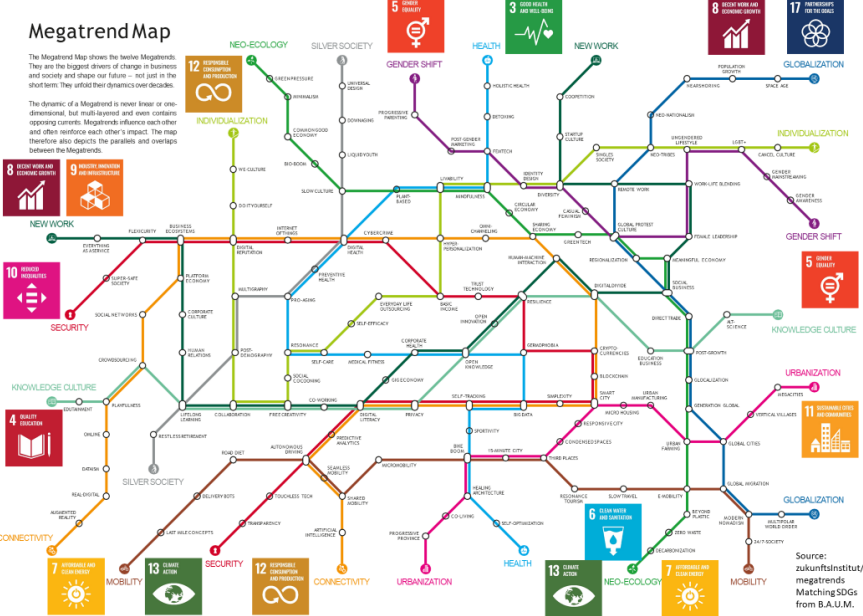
Megatrend Map

The Megatrend Map shows the twelve Megatrends. They are the biggest drivers of change in business and society and shape our future – not just in the short term. They unfold their dynamics over decades.

The dynamic of a Megatrend is never linear or one-dimensional, but multi-layered and even contains opposing currents. Megatrends influence each other and often reinforce each other's impact. The map therefore also depicts the parallels and overlaps between the Megatrends.

NEO-ECOLOGY
SILVER SOCIETY
5 GENDER EQUALITY
HEALTH
3 GOOD HEALTH AND WELL-BEING
NEW WORK
8 DECENT WORK AND ECONOMIC GROWTH
17 PARTNERSHIPS FOR THE GOALS
GLOBALIZATION
12 RESPONSIBLE CONSUMPTION AND PRODUCTION
INDIVIDUALIZATION
GENDER SHIFT
INDIVIDUALIZATION
8 DECENT WORK AND ECONOMIC GROWTH
9 INDUSTRY, INNOVATION AND INFRASTRUCTURE
NEW WORK
GENDER SHIFT
10 REDUCED INEQUALITIES
5 GENDER EQUALITY
SECURITY
KNOWLEDGE CULTURE
KNOWLEDGE CULTURE
URBANIZATION
4 QUALITY EDUCATION
11 SUSTAINABLE CITIES AND COMMUNITIES
SILVER SOCIETY
GLOBALIZATION
CONNECTIVITY
7 AFFORDABLE AND CLEAN ENERGY
MOBILITY
13 CLIMATE ACTION
SECURITY
12 RESPONSIBLE CONSUMPTION AND PRODUCTION
CONNECTIVITY
URBANIZATION
6 CLEAN WATER AND SANITATION
HEALTH
13 CLIMATE ACTION
NEO-ECOLOGY
7 AFFORDABLE AND CLEAN ENERGY
MOBILITY

GREEN PRESSURE
MINIMALISM
COMMONS-BASED ECONOMY
BIO-BOOM
UNIVERSAL DESIGN
DOWNAGING
LIQUID YOUTH
SLOW CULTURE
PROGRESSIVE PARENTING
POST-GENDER MARKETING
HOLISTIC HEALTH
SPORTING
FEMTECH
COOPETITION
STARTUP CULTURE
POPULATION GROWTH
NEARSHORING
SPACE AGE
NEO-NATIONALISM
UNRENDERED LIFESTYLE
LGBT+
CANCEL CULTURE
GENDER MAINSTREAMING
GENDER AWARENESS
NEO-TRIBES
SINGLES SOCIETY
IDENTITY DESIGN
DIVERSITY
CASUAL FEMINISM
REMOTE WORK
WORK-LIFE BLENDING
WE-CULTURE
DO-IT-YOURSELF
PLANT-BASED
LIVABILITY
MINDFULNESS
CIRCULAR ECONOMY
SHARING ECONOMY
GREENTECH
GLOBAL PROTEST CULTURE
FEMALE LEADERSHIP
EVERYTHING AS A SERVICE
FLEXICURITY
BUSINESS ECOSYSTEMS
DIGITAL REPUTATION
INTERNET OF THINGS
CYBERCRIME
DIGITAL HEALTH
OMNI-CHANNELING
HYPER-PERSONALIZATION
REGIONALIZATION
MEANINGFUL ECONOMY
SUPER-SAFE SOCIETY
PLATFORM ECONOMY
PREVENTIVE HEALTH
HUMAN-MACHINE INTERACTION
DIGITAL DIVIDE
SOCIAL BUSINESS
SOCIAL NETWORKS
CORPORATE CULTURE
MULTIGRAPHY
PRO-AGING
EVERYDAY LIFE OUTSOURCING
TRUST TECHNOLOGY
BASIC INCOME
RESILIENCE
DIRECT TRADE
ART-SCIENCE
SELF-EFFICACY
OPEN INNOVATION
CROWDSOURCING
HUMAN RELATIONS
POST-DEMOGRAPHY
RESONANCE
SELF-CARE
MEDICAL FITNESS
CORPORATE HEALTH
OPEN KNOWLEDGE
GERIATRONICS
CRYPTOCURRENCIES
EDUCATION BUSINESS
POST-GROWTH
SOCIAL COCOONING
BLOCKCHAIN
GLOBALIZATION
PLAYFULNESS
EDUTAINMENT
LIFELONG LEARNING
COLLABORATION
FREE CREATIVITY
CO-WORKING
GIG ECONOMY
DIGITAL LITERACY
PRIVACY
SELF-TRACKING
BIG DATA
SIMPLICITY
SMART CITY
URBAN MANUFACTURING
GENERATION GLOBAL
MEGACITIES
VERTICAL VILLAGES
ONLINE
RESTLESS RETIREMENT
MICRO-HOUSING
RESPONSIVE CITY
URBAN FARMING
GLOBAL CITIES
DATAISM
ROAD DIET
AUTONOMOUS DRIVING
PREDICTIVE ANALYTICS
SPORTIVITY
CONDENSED SPACES
REAL-DIGITAL
SEAMLESS MOBILITY
MICROMOBILITY
BIKE BOOM
15-MINUTE CITY
THIRD PLACES
DELIVERY BOTS
TOUCHLESS TECH
SHARED MOBILITY
HEALING ARCHITECTURE
RESONANCE TOURISM
SLOW TRAVEL
E-MOBILITY
GLOBAL MIGRATION
AUGMENTED REALITY
LAST MILE CONCEPTS
TRANSPARENCY
ARTIFICIAL INTELLIGENCE
CO-LIVING
SELF-OPTIMIZATION
BEYOND PLASTIC
ZERO WASTE
MODERN NOMADISM
MULTIPOLAR WORLD ORDER
24/7-SOCIETY
PROGRESSIVE PROVINCE
DECARBONIZATION

Source: zukunftsInstitut/ megatrends Matching SDGs from B.A.U.M.